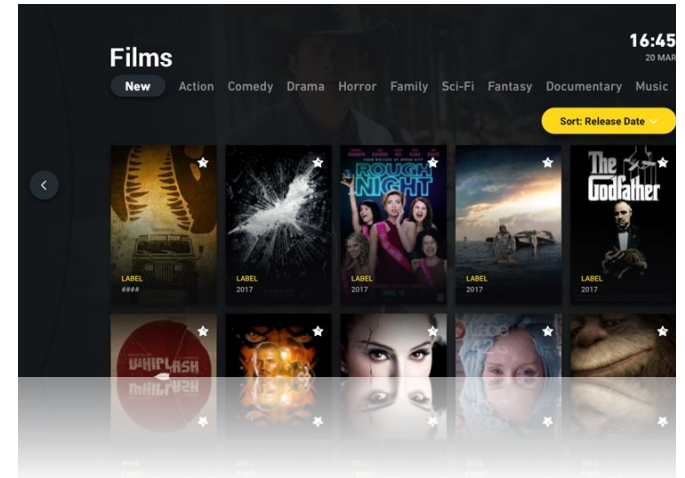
Films

16:45
20 MAR

New Action Comedy Drama Horror Family Sci-Fi Fantasy Documentary Music

Sort: Release Date

LABEL
####

LABEL
2017

ROUGH NIGHT

LABEL
2017

LABEL
2017

The Godfather

LABEL
2017

WHIPLASH